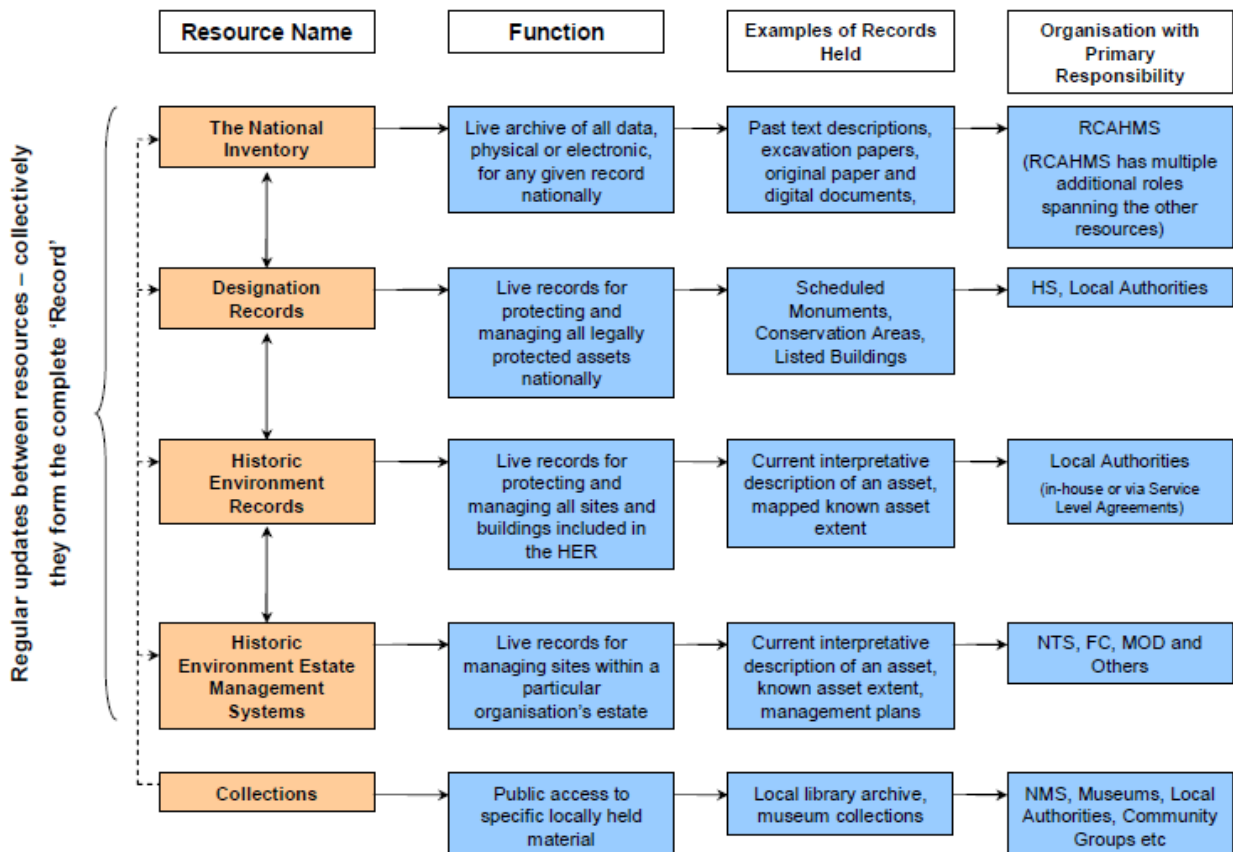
Resource Name

Function

Examples of Records Held

Organisation with Primary Responsibility

Regular updates between resources – collectively they form the complete 'Record'

The National Inventory

Live archive of all data, physical or electronic, for any given record nationally

Past text descriptions, excavation papers, original paper and digital documents,

RCAHMS

(RCAHMS has multiple additional roles spanning the other resources)

Designation Records

Live records for protecting and managing all legally protected assets nationally

Scheduled Monuments, Conservation Areas, Listed Buildings

HS, Local Authorities

Historic Environment Records

Live records for protecting and managing all sites and buildings included in the HER

Current interpretative description of an asset, mapped known asset extent

Local Authorities

(in-house or via Service Level Agreements)

Historic Environment Estate Management Systems

Live records for managing sites within a particular organisation's estate

Current interpretative description of an asset, known asset extent, management plans

NTS, FC, MOD and Others

Collections

Public access to specific locally held material

Local library archive, museum collections

NMS, Museums, Local Authorities, Community Groups etc